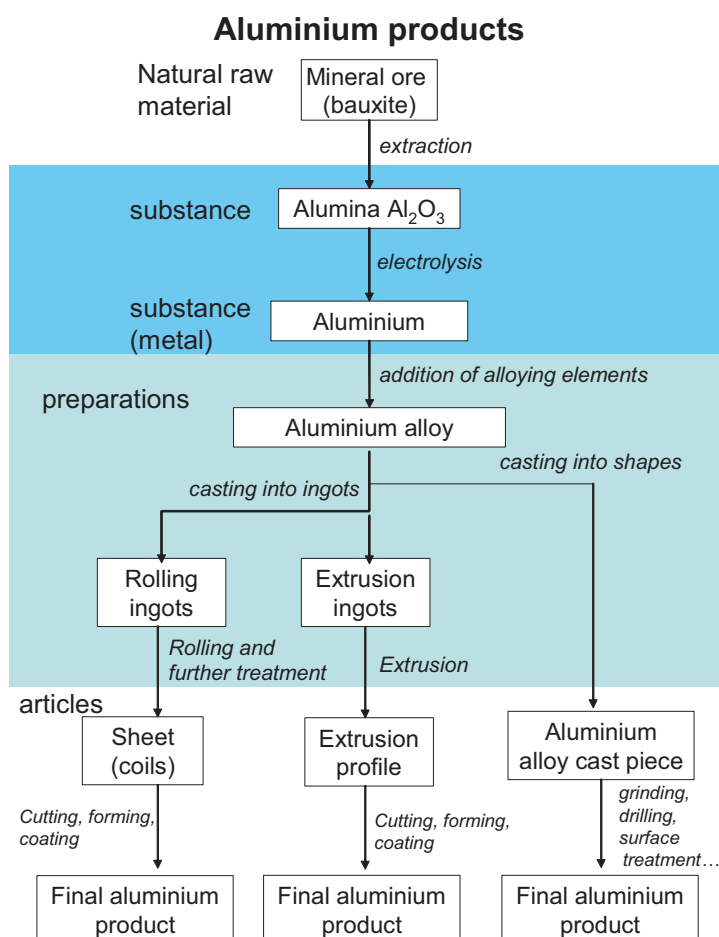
**Aluminium products**

Natural raw material

Mineral ore (bauxite)

*extraction*

substance

Alumina $Al_2O_3$

*electrolysis*

substance (metal)

Aluminium

*addition of alloying elements*

preparations

Aluminium alloy

*casting into shapes*

*casting into ingots*

Rolling ingots

Extrusion ingots

*Rolling and further treatment*

*Extrusion*

articles

Sheet (coils)

Extrusion profile

Aluminium alloy cast piece

*Cutting, forming, coating*

*Cutting, forming, coating*

*grinding, drilling, surface treatment…*

Final aluminium product

Final aluminium product

Final aluminium product